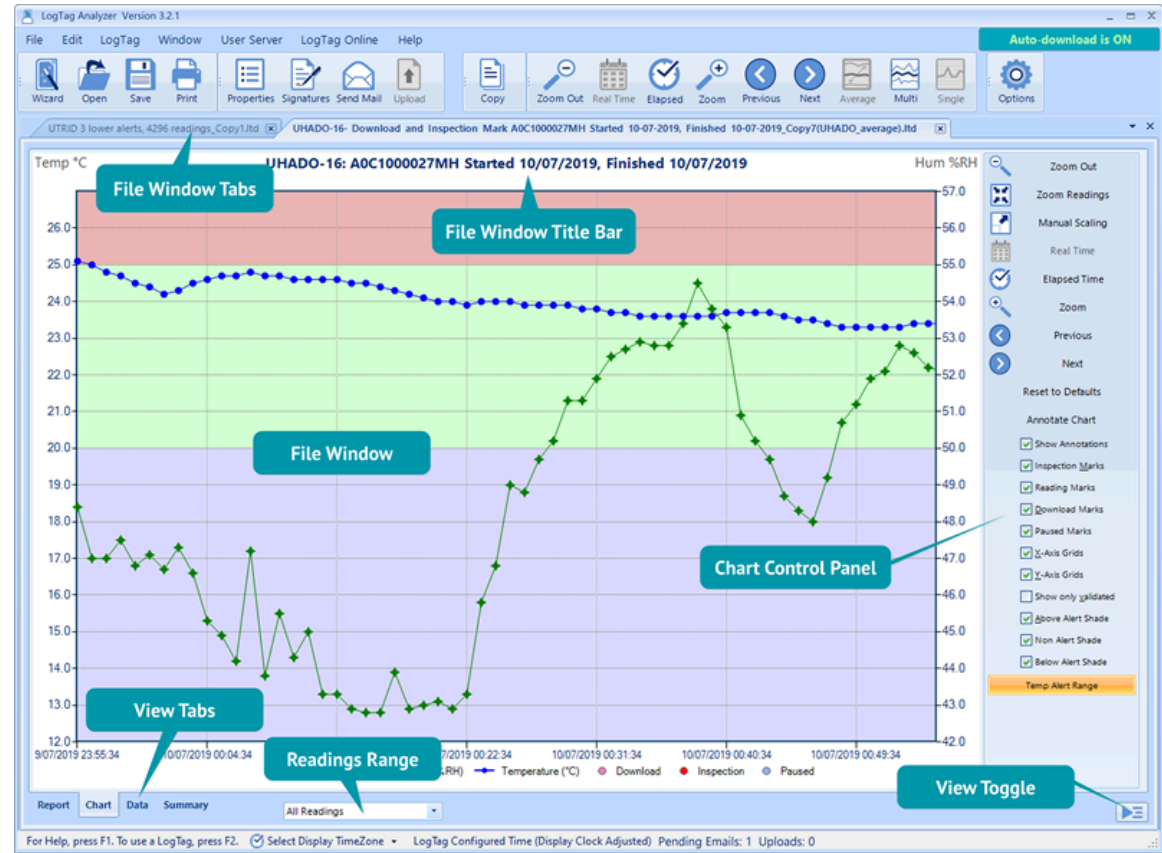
LogTag Analyzer Version 3.2.1

File Edit LogTag Window User Server LogTag Online Help

Auto-download is ON

Wizard Open Save Print Properties Signatures Send Mail Upload Copy Zoom Out Real Time Elapsed Zoom Previous Next Average Multi Single Options

UTRID 3 lower alerts, 4296 readings_Copy1.ltd

UHADO-16- Download and Inspection Mark A0C1000027MH Started 10-07-2019, Finished 10-07-2019_Copy7(UHADO_average).ltd

Temp °C

UHADO-16: A0C1000027MH Started 10/07/2019, Finished 10/07/2019

Hum %RH

File Window Tabs

File Window Title Bar

File Window

Chart Control Panel

View Tabs

Readings Range

View Toggle

26.0
25.0
24.0
23.0
22.0
21.0
20.0
19.0
18.0
17.0
16.0
15.0
14.0
13.0
12.0

57.0
56.0
55.0
54.0
53.0
52.0
51.0
50.0
49.0
48.0
47.0
46.0
45.0
44.0
43.0
42.0

9/07/2019 23:55:34
10/07/2019 00:04:34
10/07/2019 00:22:34
10/07/2019 00:31:34
10/07/2019 00:40:34
10/07/2019 00:49:34

(RH) Temperature (°C) Download Inspection Paused

Zoom Out
Zoom Readings
Manual Scaling
Real Time
Elapsed Time
Zoom
Previous
Next
Reset to Defaults
Annotate Chart
Show Annotations
Inspection Marks
Reading Marks
Download Marks
Paused Marks
X-Axis Grids
Y-Axis Grids
Show only validated
Above Alert Shade
Non Alert Shade
Below Alert Shade
Temp Alert Range

Report Chart Data Summary

All Readings

For Help, press F1. To use a LogTag, press F2. Select Display TimeZone LogTag Configured Time (Display Clock Adjusted) Pending Emails: 1 Uploads: 0